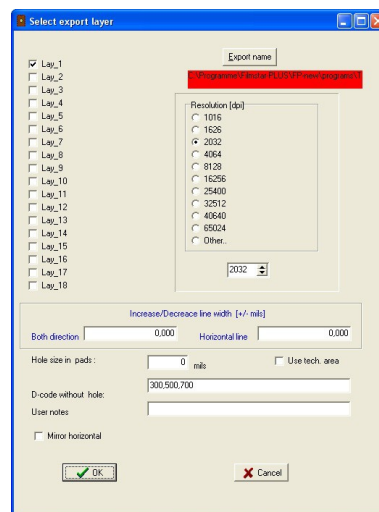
Select export layer

Lay_1
Lay_2
Lay_3
Lay_4
Lay_5
Lay_6
Lay_7
Lay_8
Lay_9
Lay_10
Lay_11
Lay_12
Lay_13
Lay_14
Lay_15
Lay_16
Lay_17
Lay_18

Export name

C:\Programme\Filcial PLUS\FPnew\programs\T

Resolution [dpi]
1016
1626
2032
4064
8128
16256
25400
32512
40640
65024
Other..

2032

Increase/Decrease line width [+/- mils]
Both direction 0,000
Horizontal line 0,000

Hole size in pads : 0 mils
Use tech. area

D-code without hole: 300,500,700
User notes

Mirror horizontal

OK
Cancel